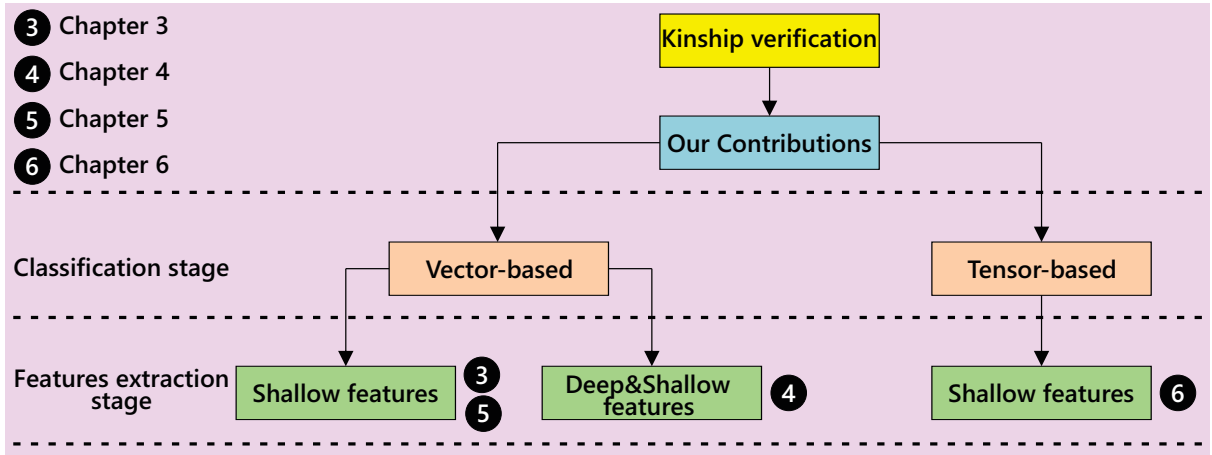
3 Chapter 3
4 Chapter 4
5 Chapter 5
6 Chapter 6

Kinship verification

Our Contributions

Classification stage

Vector-based

Tensor-based

Features extraction stage

Shallow features 3 5

Deep&Shallow features 4

Shallow features 6